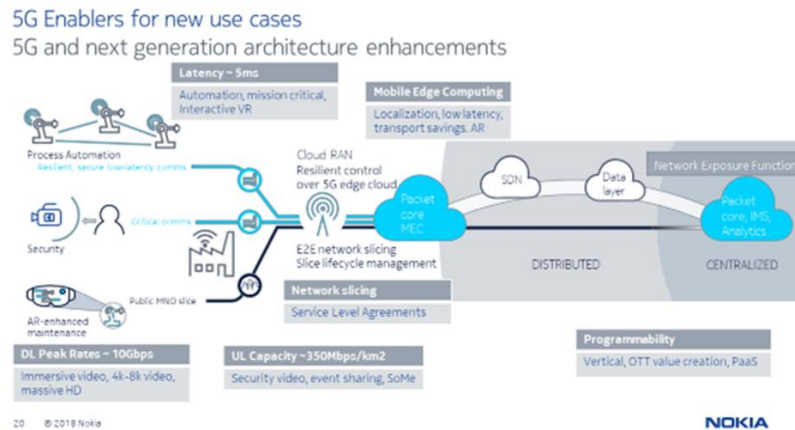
5G Enablers for new use cases
5G and next generation architecture enhancements

Latency ~ 5ms
Automation, mission critical, Interactive VR

Mobile Edge Computing
Localization, low latency, transport savings, AR

Process Automation
Resilient, secure low-latency comms

Cloud RAN
Resilient control over 5G edge cloud

SDN

Data layer

Network Exposure Function

Packet core MEC

Packet core, IMS, Analytics

Critical comms

Security

E2E network slicing
Slice lifecycle management

DISTRIBUTED

CENTRALIZED

Public MNO slice

AR-enhanced maintenance

Network slicing
Service Level Agreements

Programmability
Vertical, OTT value creation, PaaS

DL Peak Rates ~ 10Gbps
Immersive video, 4k-8k video, massive HD

UL Capacity ~350Mbps/km2
Security video, event sharing, SoMe

20 © 2018 Nokia

NOKIA